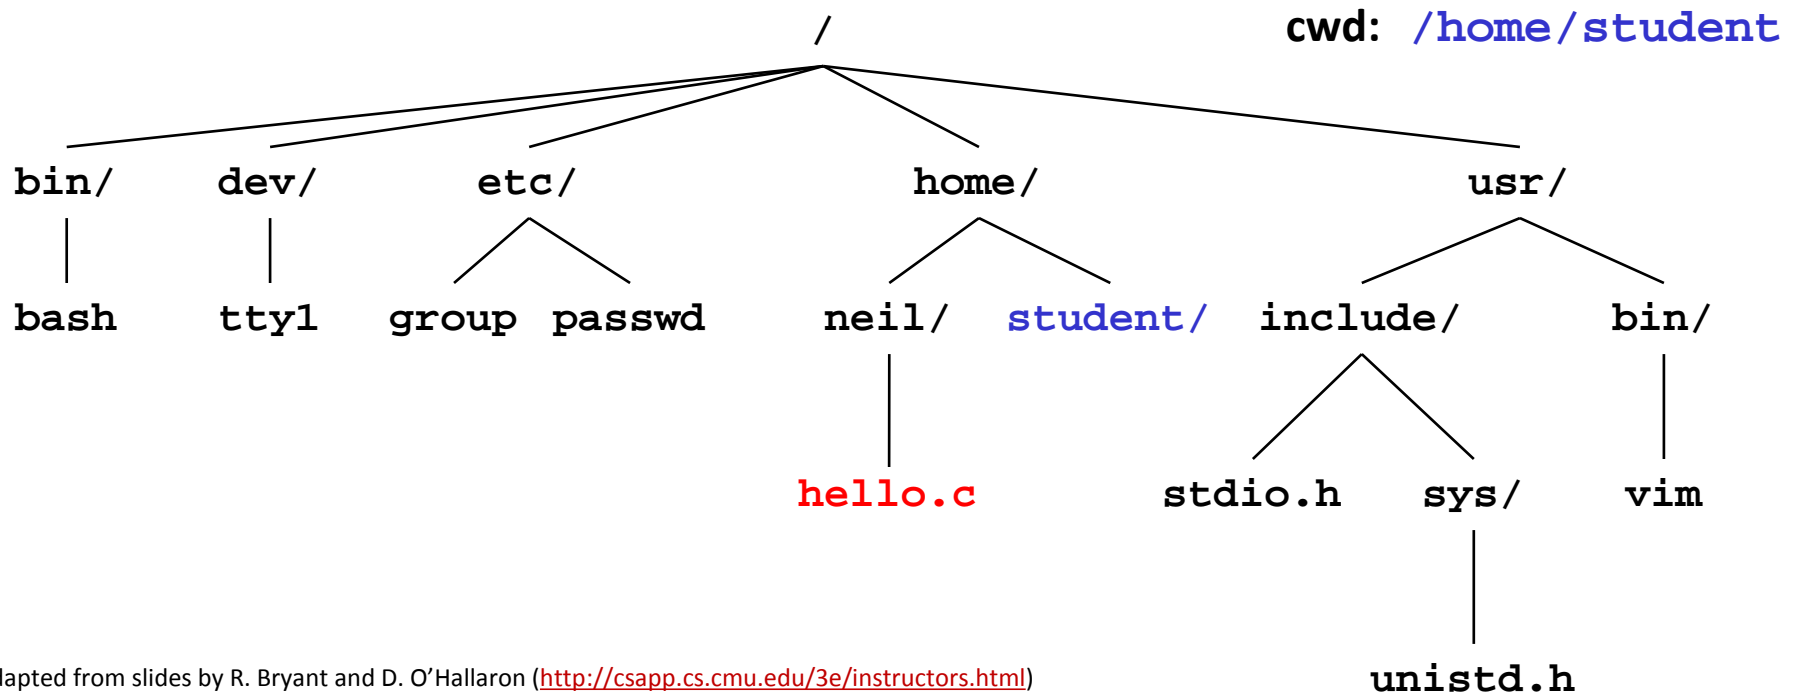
/

cwd: /home/student

bin/ dev/ etc/ home/ usr/

bash tty1 group passwd neil/ student/ include/ bin/

hello.c stdio.h sys/ vim

unistd.h

lapted from slides by R. Bryant and D. O'Hallaron (http://csapp.cs.cmu.edu/3e/instructors.html)